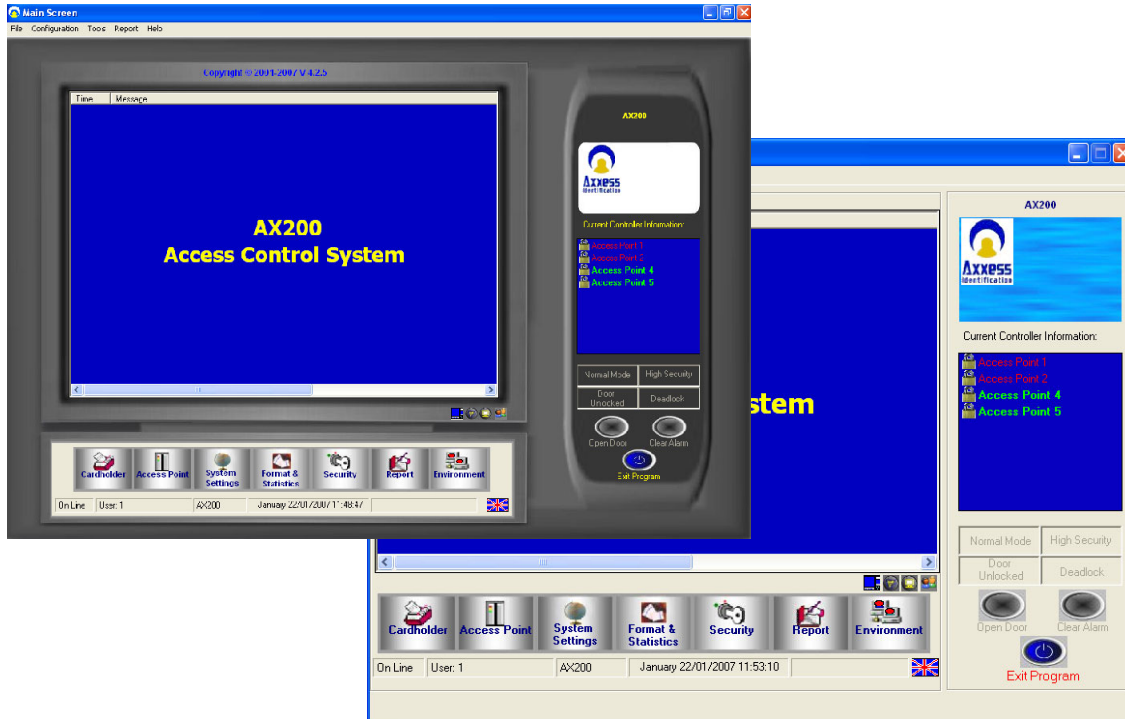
Main Screen

File Configuration Tools Report Help

Copyright © 2001-2007 V 4.2.5

Time Message

AX200
Access Control System

Cardholder Access Point System Settings Format & Statistics Security Report Environment

On Line User: 1 AX200 January 22/01/2007 11:48:47

AX200

Axxess Identification

Current Controller Information:

Access Point 1
Access Point 2
Access Point 4
Access Point 5

Normal Mode High Security
Door Unlocked Deadlock

Open Door Clear Alarm

Exit Program

stem

Cardholder Access Point System Settings Format & Statistics Security Report Environment

On Line User: 1 AX200 January 22/01/2007 11:53:10

AX200

Axxess Identification

Current Controller Information:

Access Point 1
Access Point 2
Access Point 4
Access Point 5

Normal Mode High Security
Door Unlocked Deadlock

Open Door Clear Alarm

Exit Program